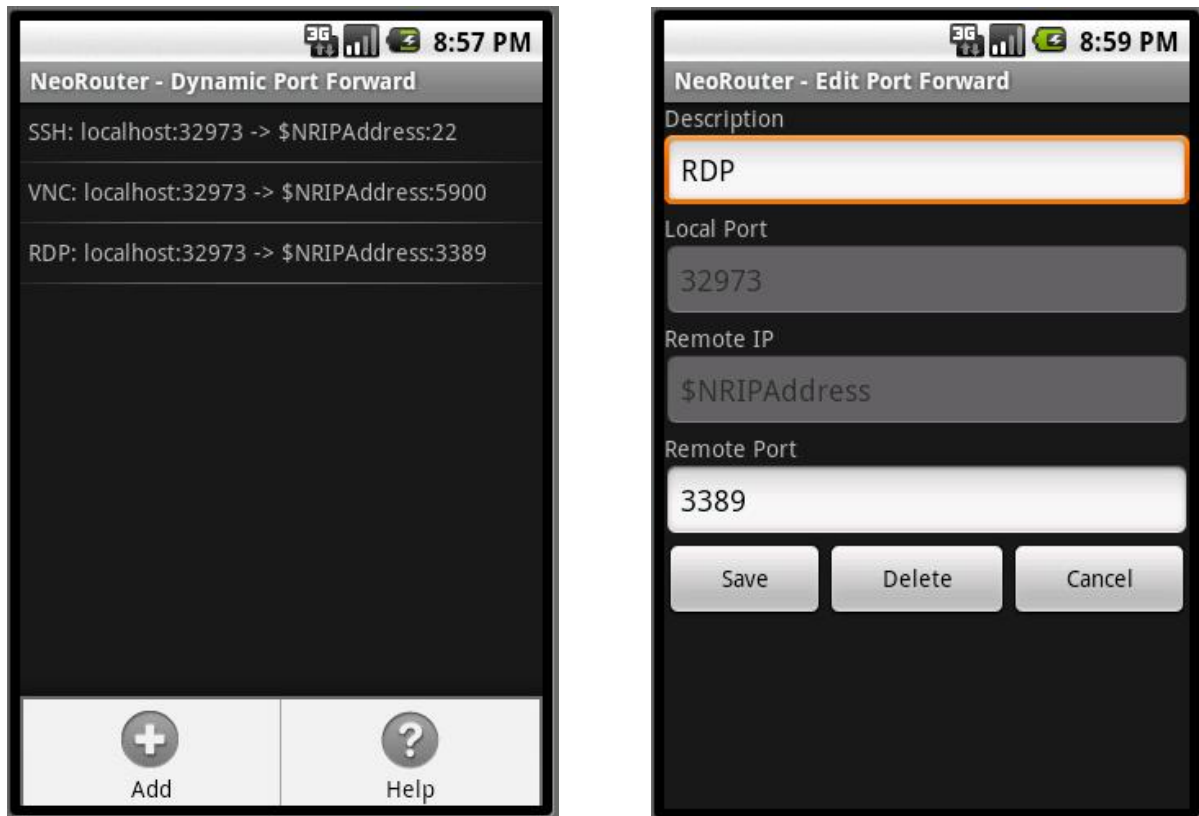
3G 8:57 PM

NeoRouter - Dynamic Port Forward

SSH: localhost:32973 -> \$NRIPAddress:22

VNC: localhost:32973 -> \$NRIPAddress:5900

RDP: localhost:32973 -> \$NRIPAddress:3389

Add

Help

3G 8:59 PM

NeoRouter - Edit Port Forward

Description

RDP

Local Port

32973

Remote IP

\$NRIPAddress

Remote Port

3389

Save

Delete

Cancel